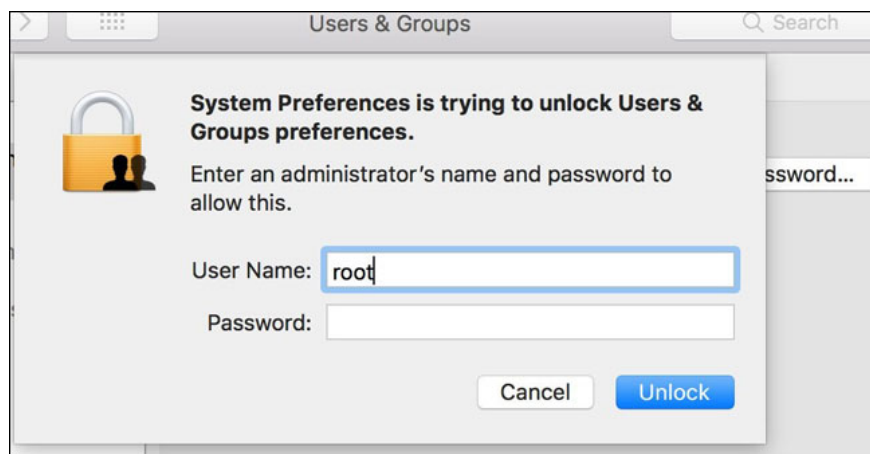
Users & Groups

Search

System Preferences is trying to unlock Users & Groups preferences.

Enter an administrator's name and password to allow this.

ssword...

User Name: root

Password:

Cancel

Unlock